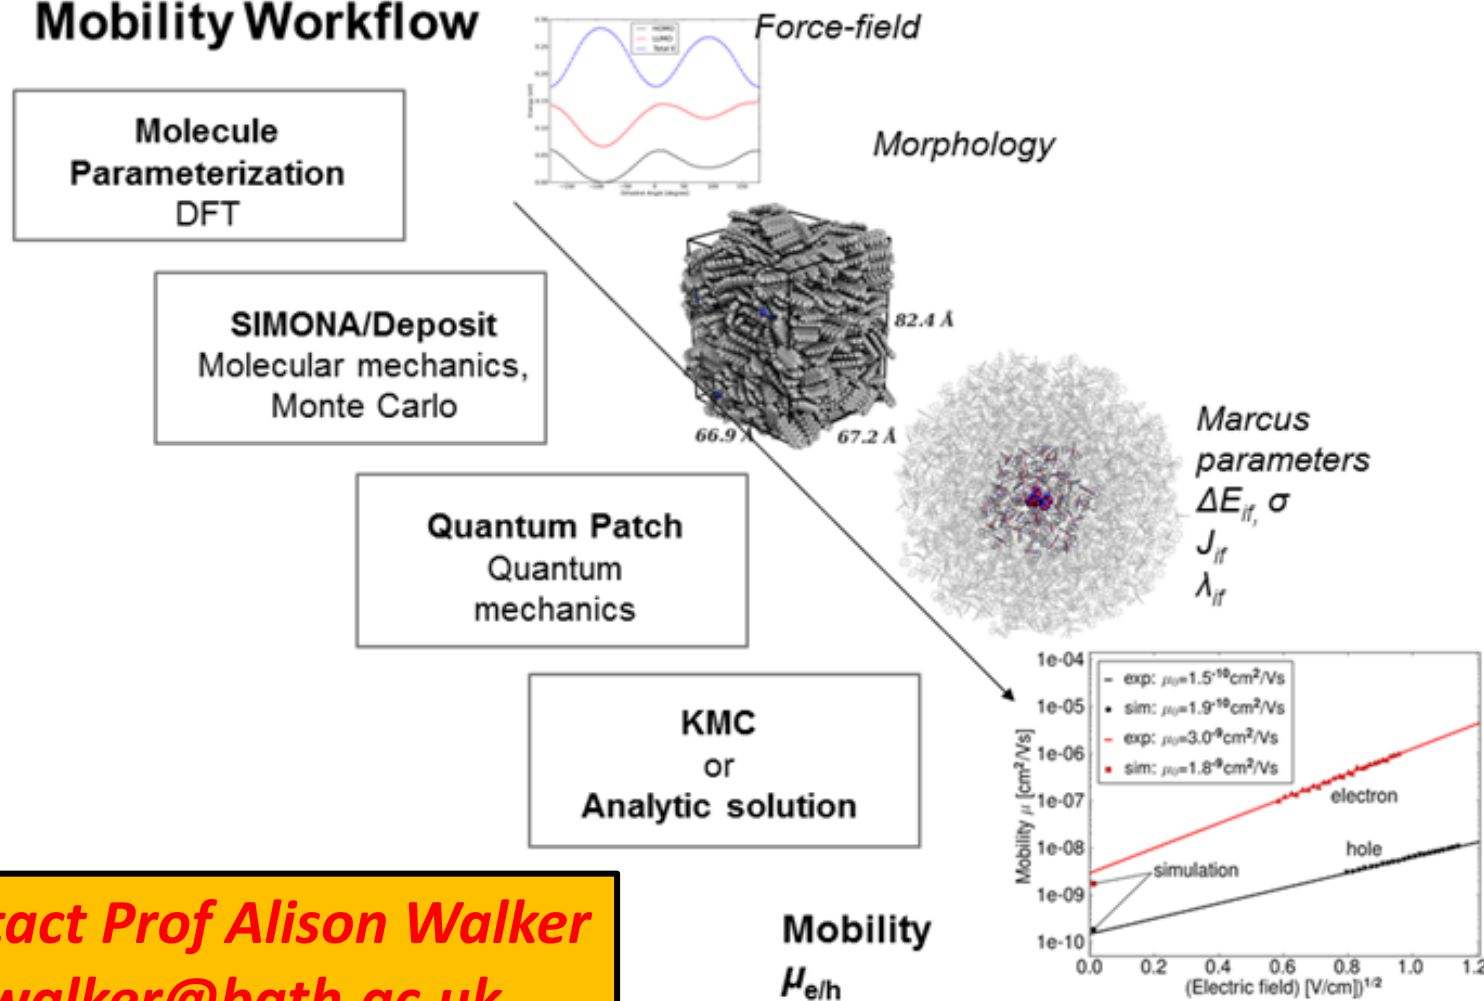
Mobility Workflow

Force-field

Molecule Parameterization DFT

Morphology

SIMONA/Deposit Molecular mechanics, Monte Carlo

82.4 Å

66.9 Å

67.2 Å

Marcus parameters
$\Delta E_{if}$, $\sigma$
$J_{if}$
$\lambda_{if}$

Quantum Patch Quantum mechanics

KMC or Analytic solution

Mobility
$\mu_{e/h}$

1e-04
1e-05
1e-06
1e-07
1e-08
1e-09
1e-10

exp: $\mu_0$=1.5$\cdot^{10}$cm$^2$/Vs
sim: $\mu_0$=1.9$\cdot^{10}$cm$^2$/Vs
exp: $\mu_0$=3.0$\cdot^{9}$cm$^2$/Vs
sim: $\mu_0$=1.8$\cdot^{9}$cm$^2$/Vs

Mobility $\mu$ [cm$^2$/Vs]

electron
hole
simulation

0.0 0.2 0.4 0.6 0.8 1.0 1.2
(Electric field) [V/cm])$^{1/2}$

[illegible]act Prof Alison Walker
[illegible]walker@bath.ac.uk